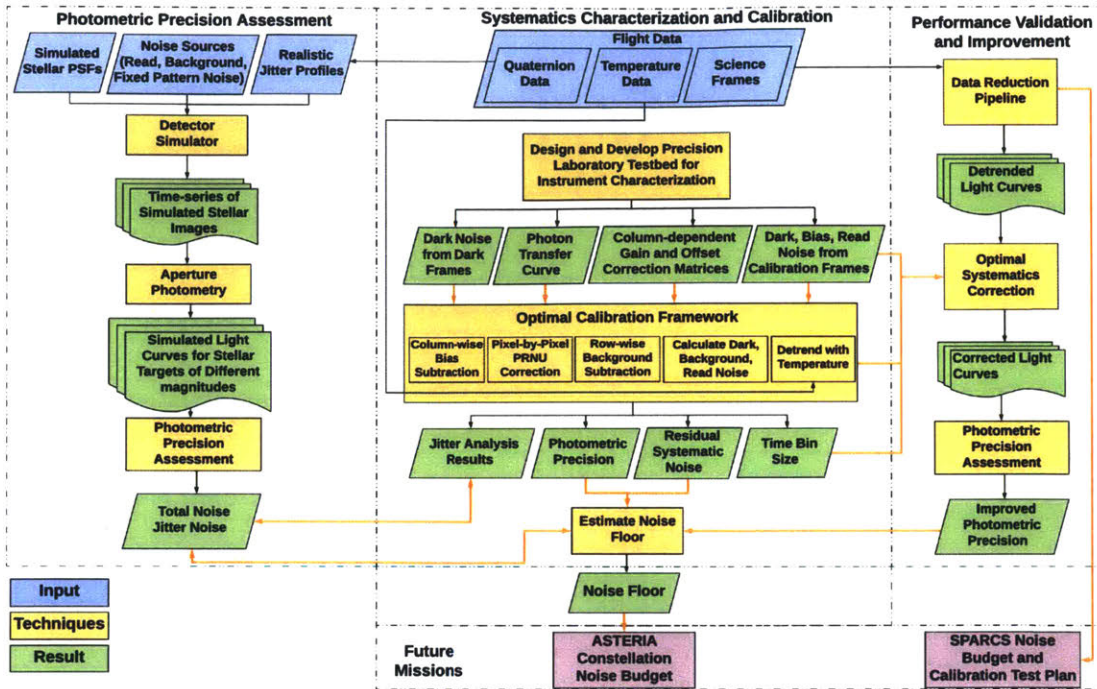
Photometric Precision Assessment

Simulated Stellar PSFs

Noise Sources (Read, Background, Fixed Pattern Noise)

Realistic Jitter Profiles

Detector Simulator

Time-series of Simulated Stellar Images

Aperture Photometry

Simulated Light Curves for Stellar Targets of Different magnitudes

Photometric Precision Assessment

Total Noise Jitter Noise

Systematics Characterization and Calibration

Flight Data

Quaternion Data

Temperature Data

Science Frames

Design and Develop Precision Laboratory Testbed for Instrument Characterization

Dark Noise from Dark Frames

Photon Transfer Curve

Column-dependent Gain and Offset Correction Matrices

Dark, Bias, Read Noise from Calibration Frames

Optimal Calibration Framework

Column-wise Bias Subtraction

Pixel-by-Pixel PRNU Correction

Row-wise Background Subtraction

Calculate Dark, Background, Read Noise

Detrend with Temperature

Jitter Analysis Results

Photometric Precision

Residual Systematic Noise

Time Bin Size

Estimate Noise Floor

Noise Floor

Performance Validation and Improvement

Data Reduction Pipeline

Detrended Light Curves

Optimal Systematics Correction

Corrected Light Curves

Photometric Precision Assessment

Improved Photometric Precision

Input

Techniques

Result

Future Missions

ASTERIA Constellation Noise Budget

SPARCS Noise Budget and Calibration Test Plan